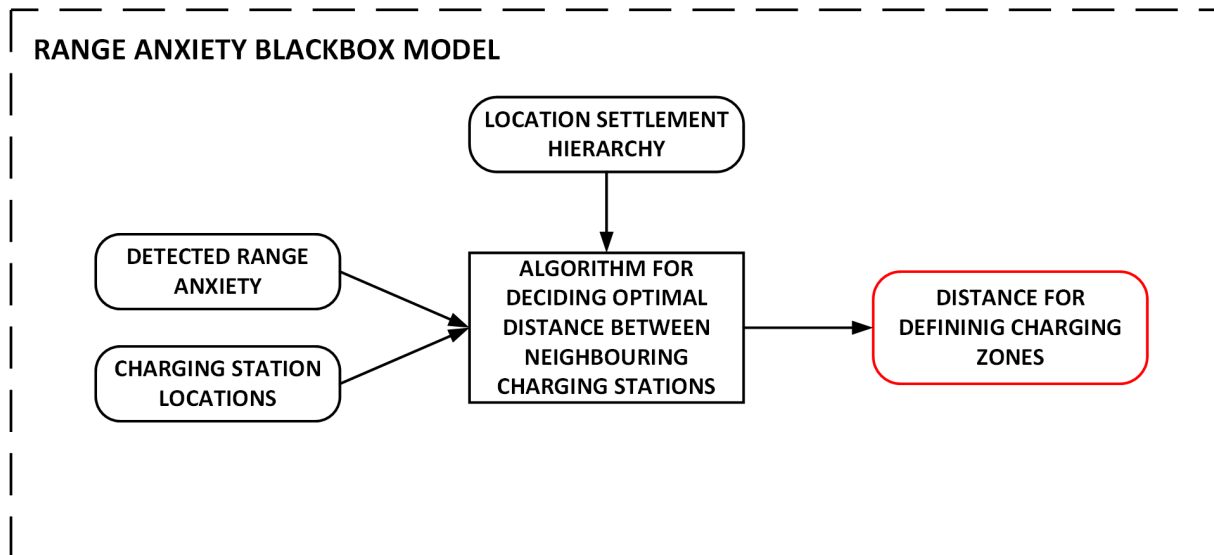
RANGE ANXIETY BLACKBOX MODEL

LOCATION SETTLEMENT HIERARCHY

DETECTED RANGE ANXIETY

CHARGING STATION LOCATIONS

ALGORITHM FOR DECIDING OPTIMAL DISTANCE BETWEEN NEIGHBOURING CHARGING STATIONS

DISTANCE FOR DEFININIG CHARGING ZONES